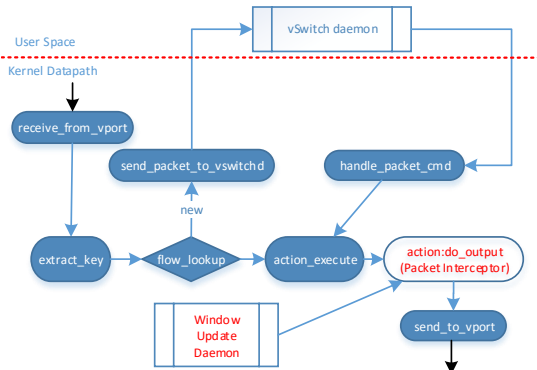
vSwitch daemon

User Space

Kernel Datapath

receive_from_vport

send_packet_to_vswitchd

handle_packet_cmd

new

extract_key

flow_lookup

action_execute

action:do_output
(Packet Interceptor)

Window
Update
Daemon

send_to_vport